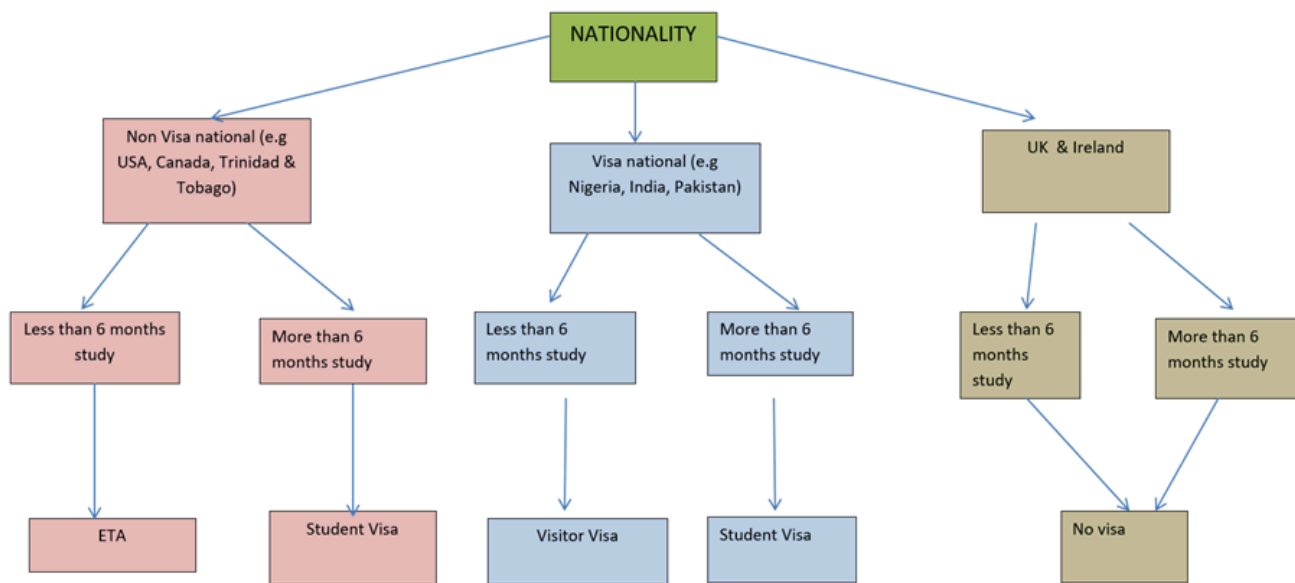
NATIONALITY

Non Visa national (e.g USA, Canada, Trinidad & Tobago)

Visa national (e.g Nigeria, India, Pakistan)

UK & Ireland

Less than 6 months study

More than 6 months study

Less than 6 months study

More than 6 months study

Less than 6 months study

More than 6 months study

ETA

Student Visa

Visitor Visa

Student Visa

No visa